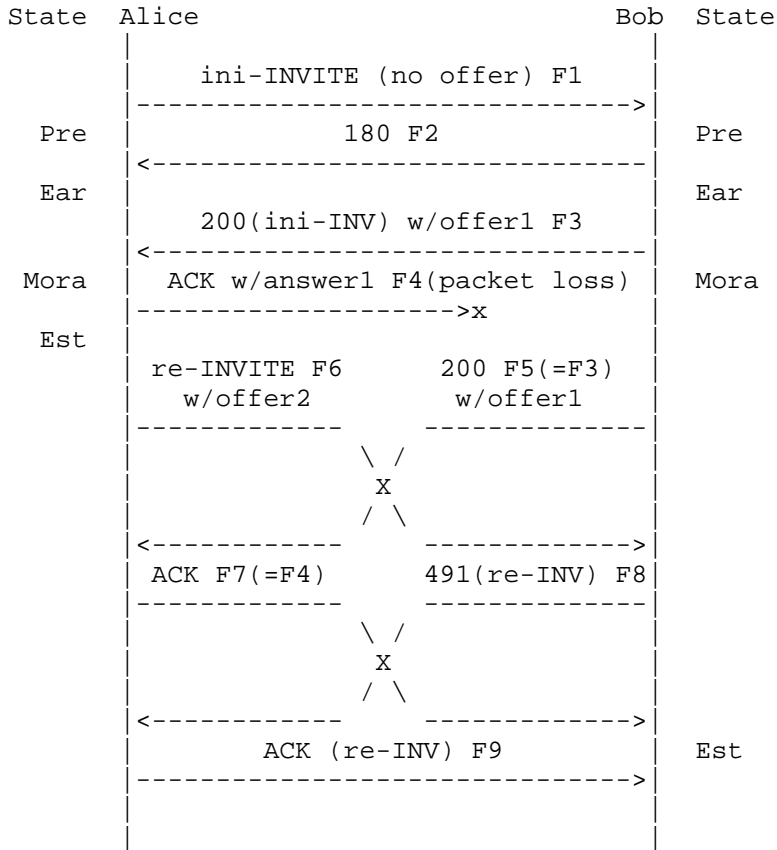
State Alice Bob State

ini-INVITE (no offer) F1

Pre 180 F2 Pre

Ear Ear

200(ini-INV) w/offer1 F3

Mora ACK w/answer1 F4(packet loss) Mora

x

Est

re-INVITE F6 w/offer2

200 F5(=F3) w/offer1

X

ACK F7(=F4)

491(re-INV) F8

X

ACK (re-INV) F9 Est